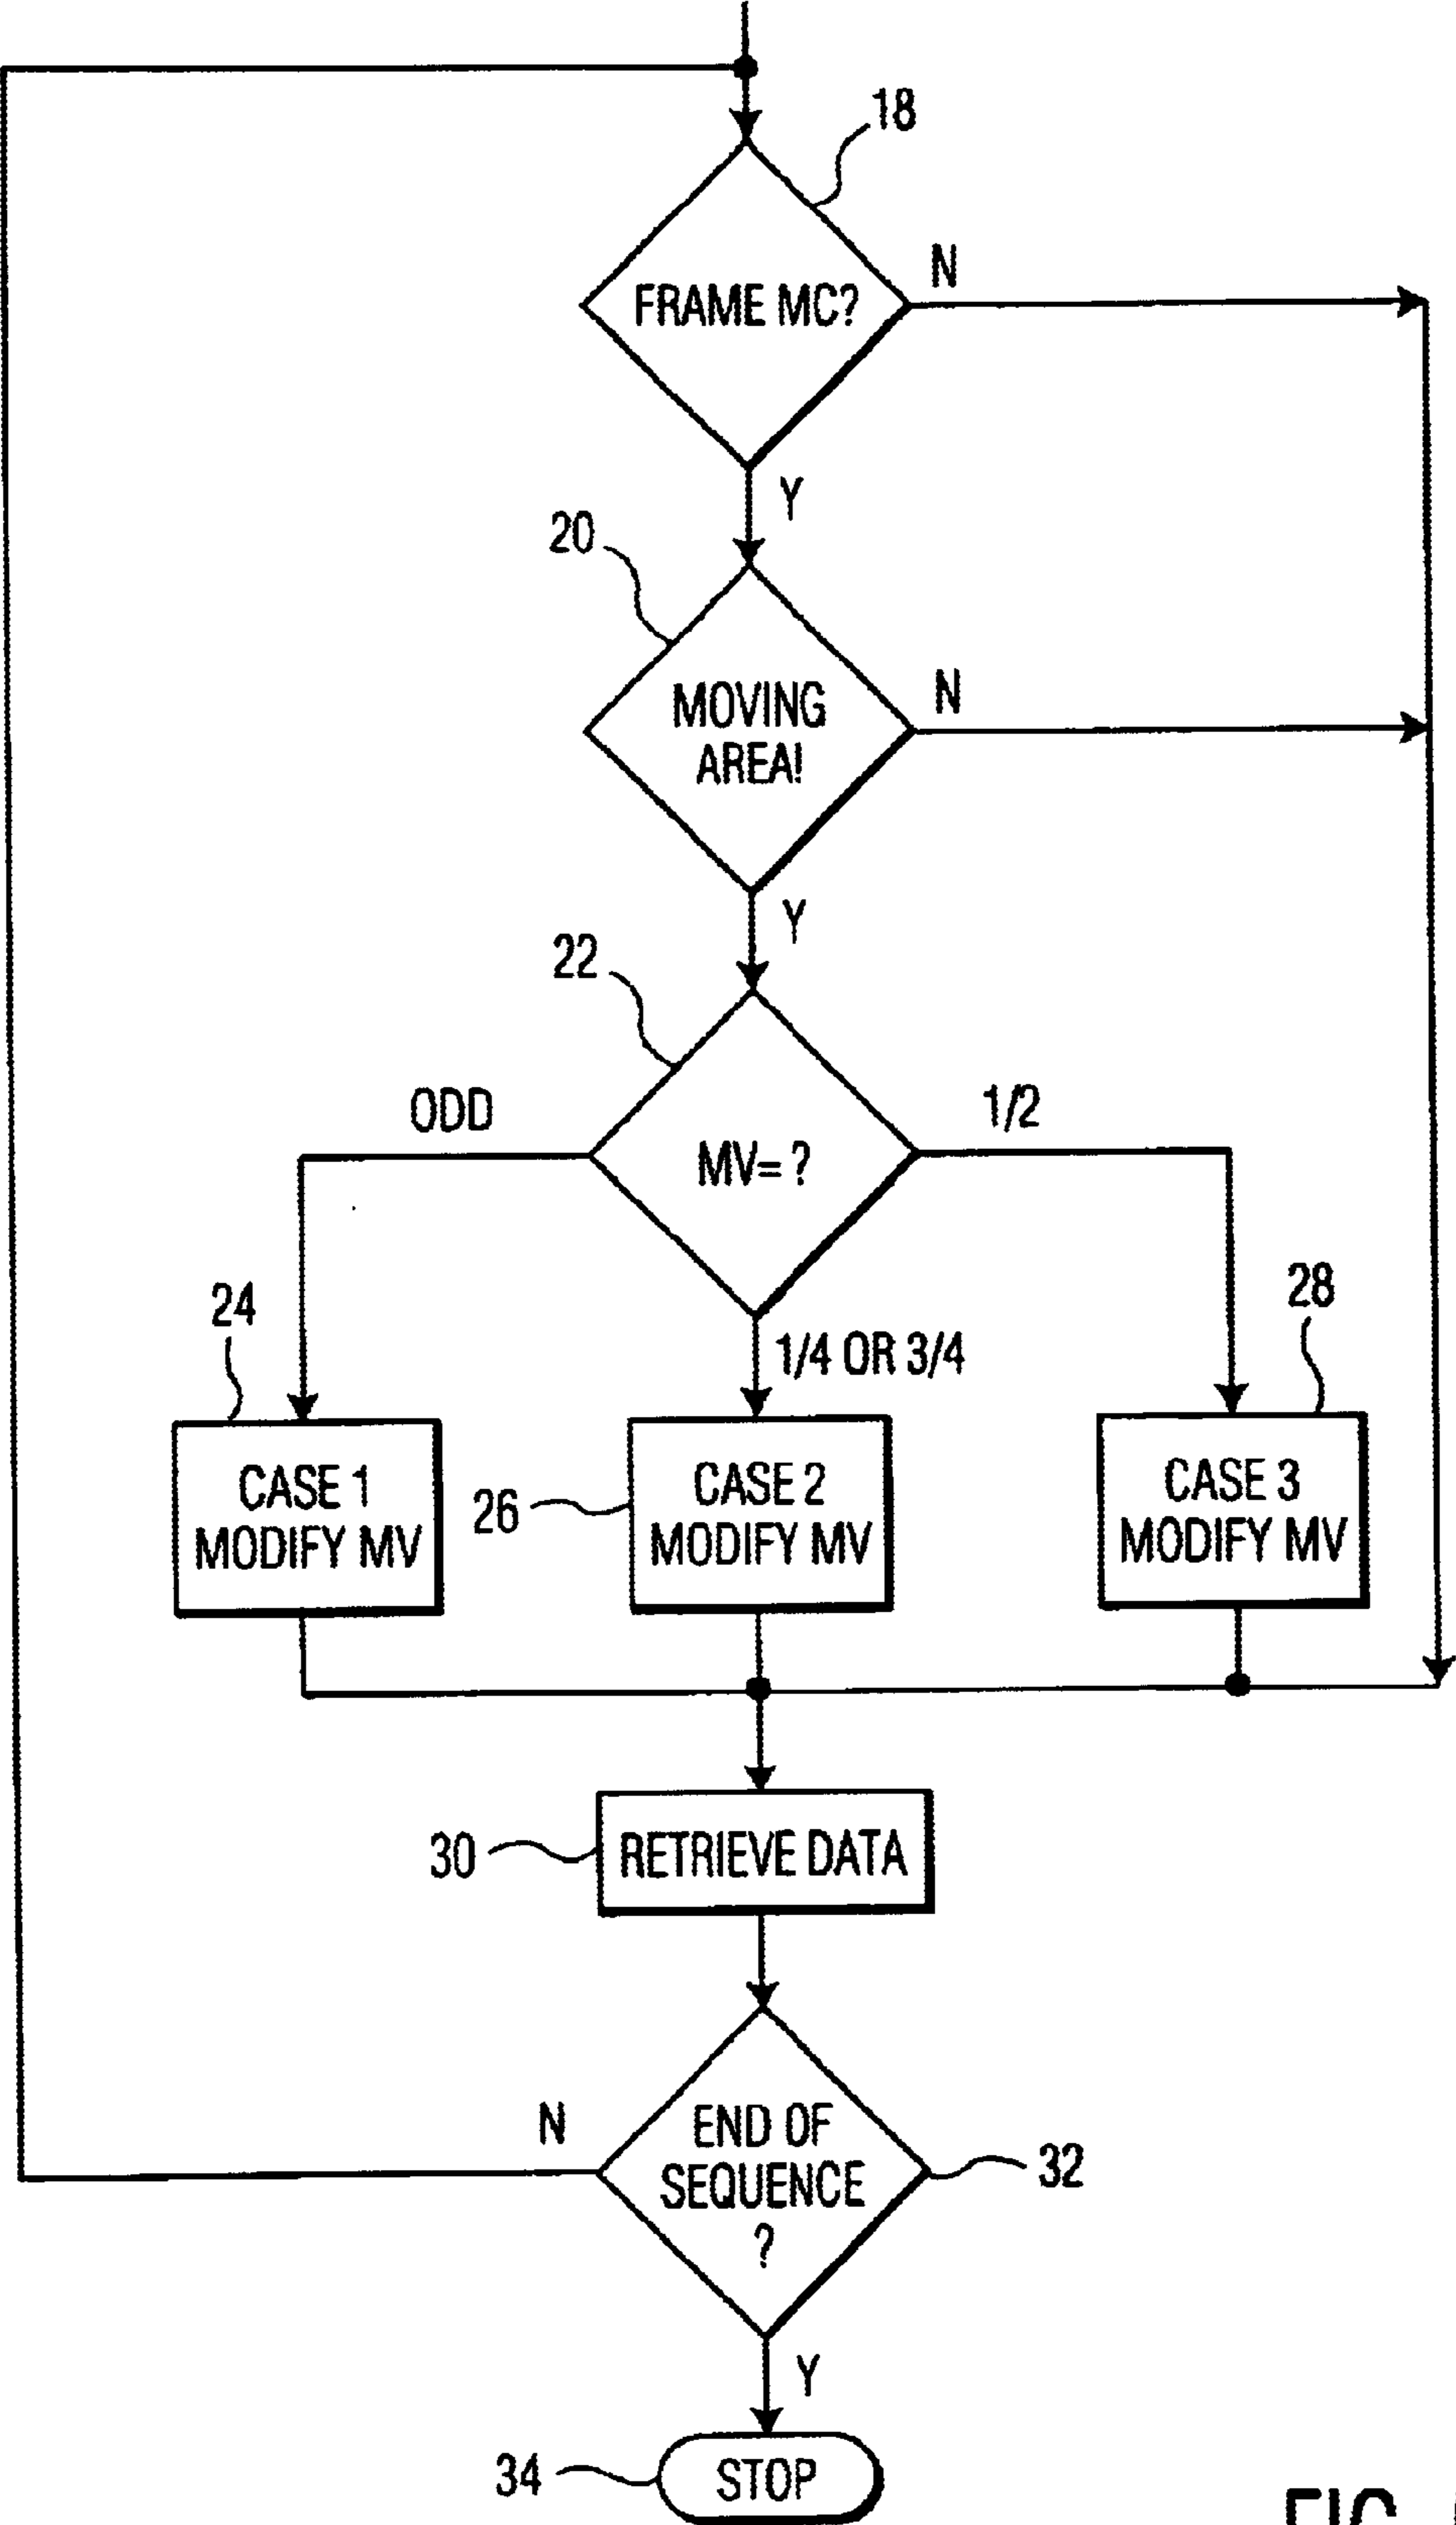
18

FRAME MC?

N

Y

20

MOVING AREA!

N

Y

22

ODD

MV= ?

1/2

24

1/4 OR 3/4

28

CASE 1 MODIFY MV

26

CASE 2 MODIFY MV

CASE 3 MODIFY MV

30

RETRIEVE DATA

N

END OF SEQUENCE ?

32

Y

34

STOP

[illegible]